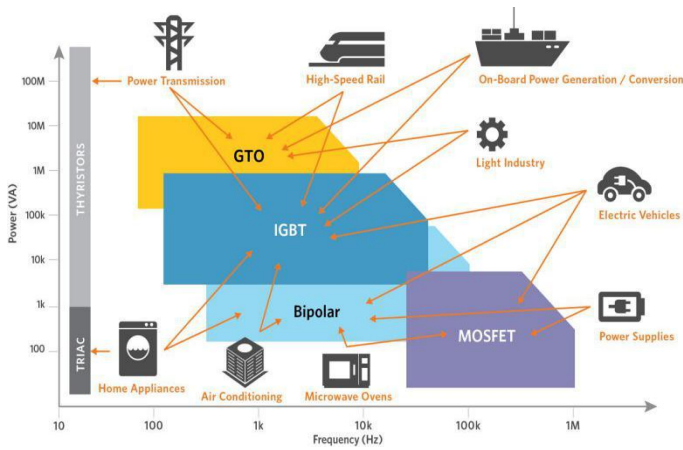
Power Transmission
High-Speed Rail
On-Board Power Generation / Conversion
100M
10M
1M
100k
10k
1k
100
Power (VA)
THYRISTORS
TRIAC
GTO
Light Industry
IGBT
Electric Vehicles
Bipolar
MOSFET
Power Supplies
Home Appliances
Air Conditioning
Microwave Ovens
10
100
1k
10k
100k
1M
Frequency (Hz)